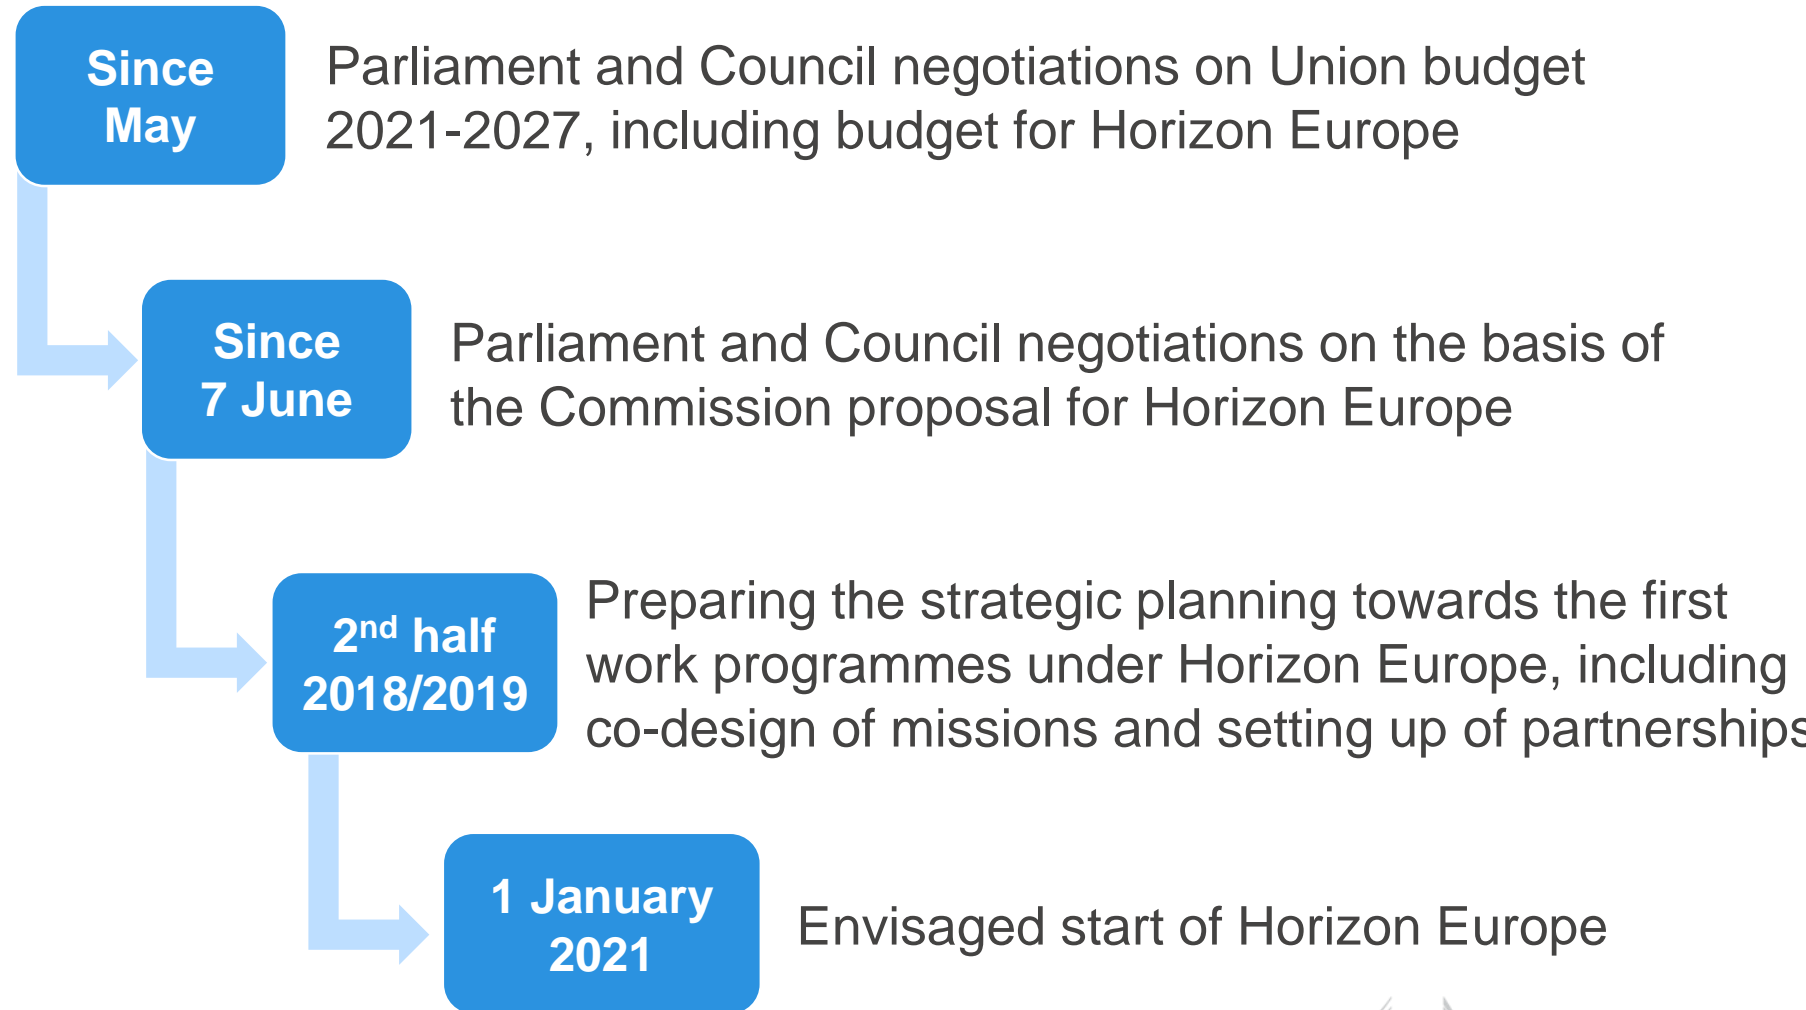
Since May

Parliament and Council negotiations on Union budget 2021-2027, including budget for Horizon Europe

Since 7 June

Parliament and Council negotiations on the basis of the Commission proposal for Horizon Europe

2$^{nd}$ half 2018/2019

Preparing the strategic planning towards the first work programmes under Horizon Europe, including co-design of missions and setting up of partnerships

1 January 2021

Envisaged start of Horizon Europe